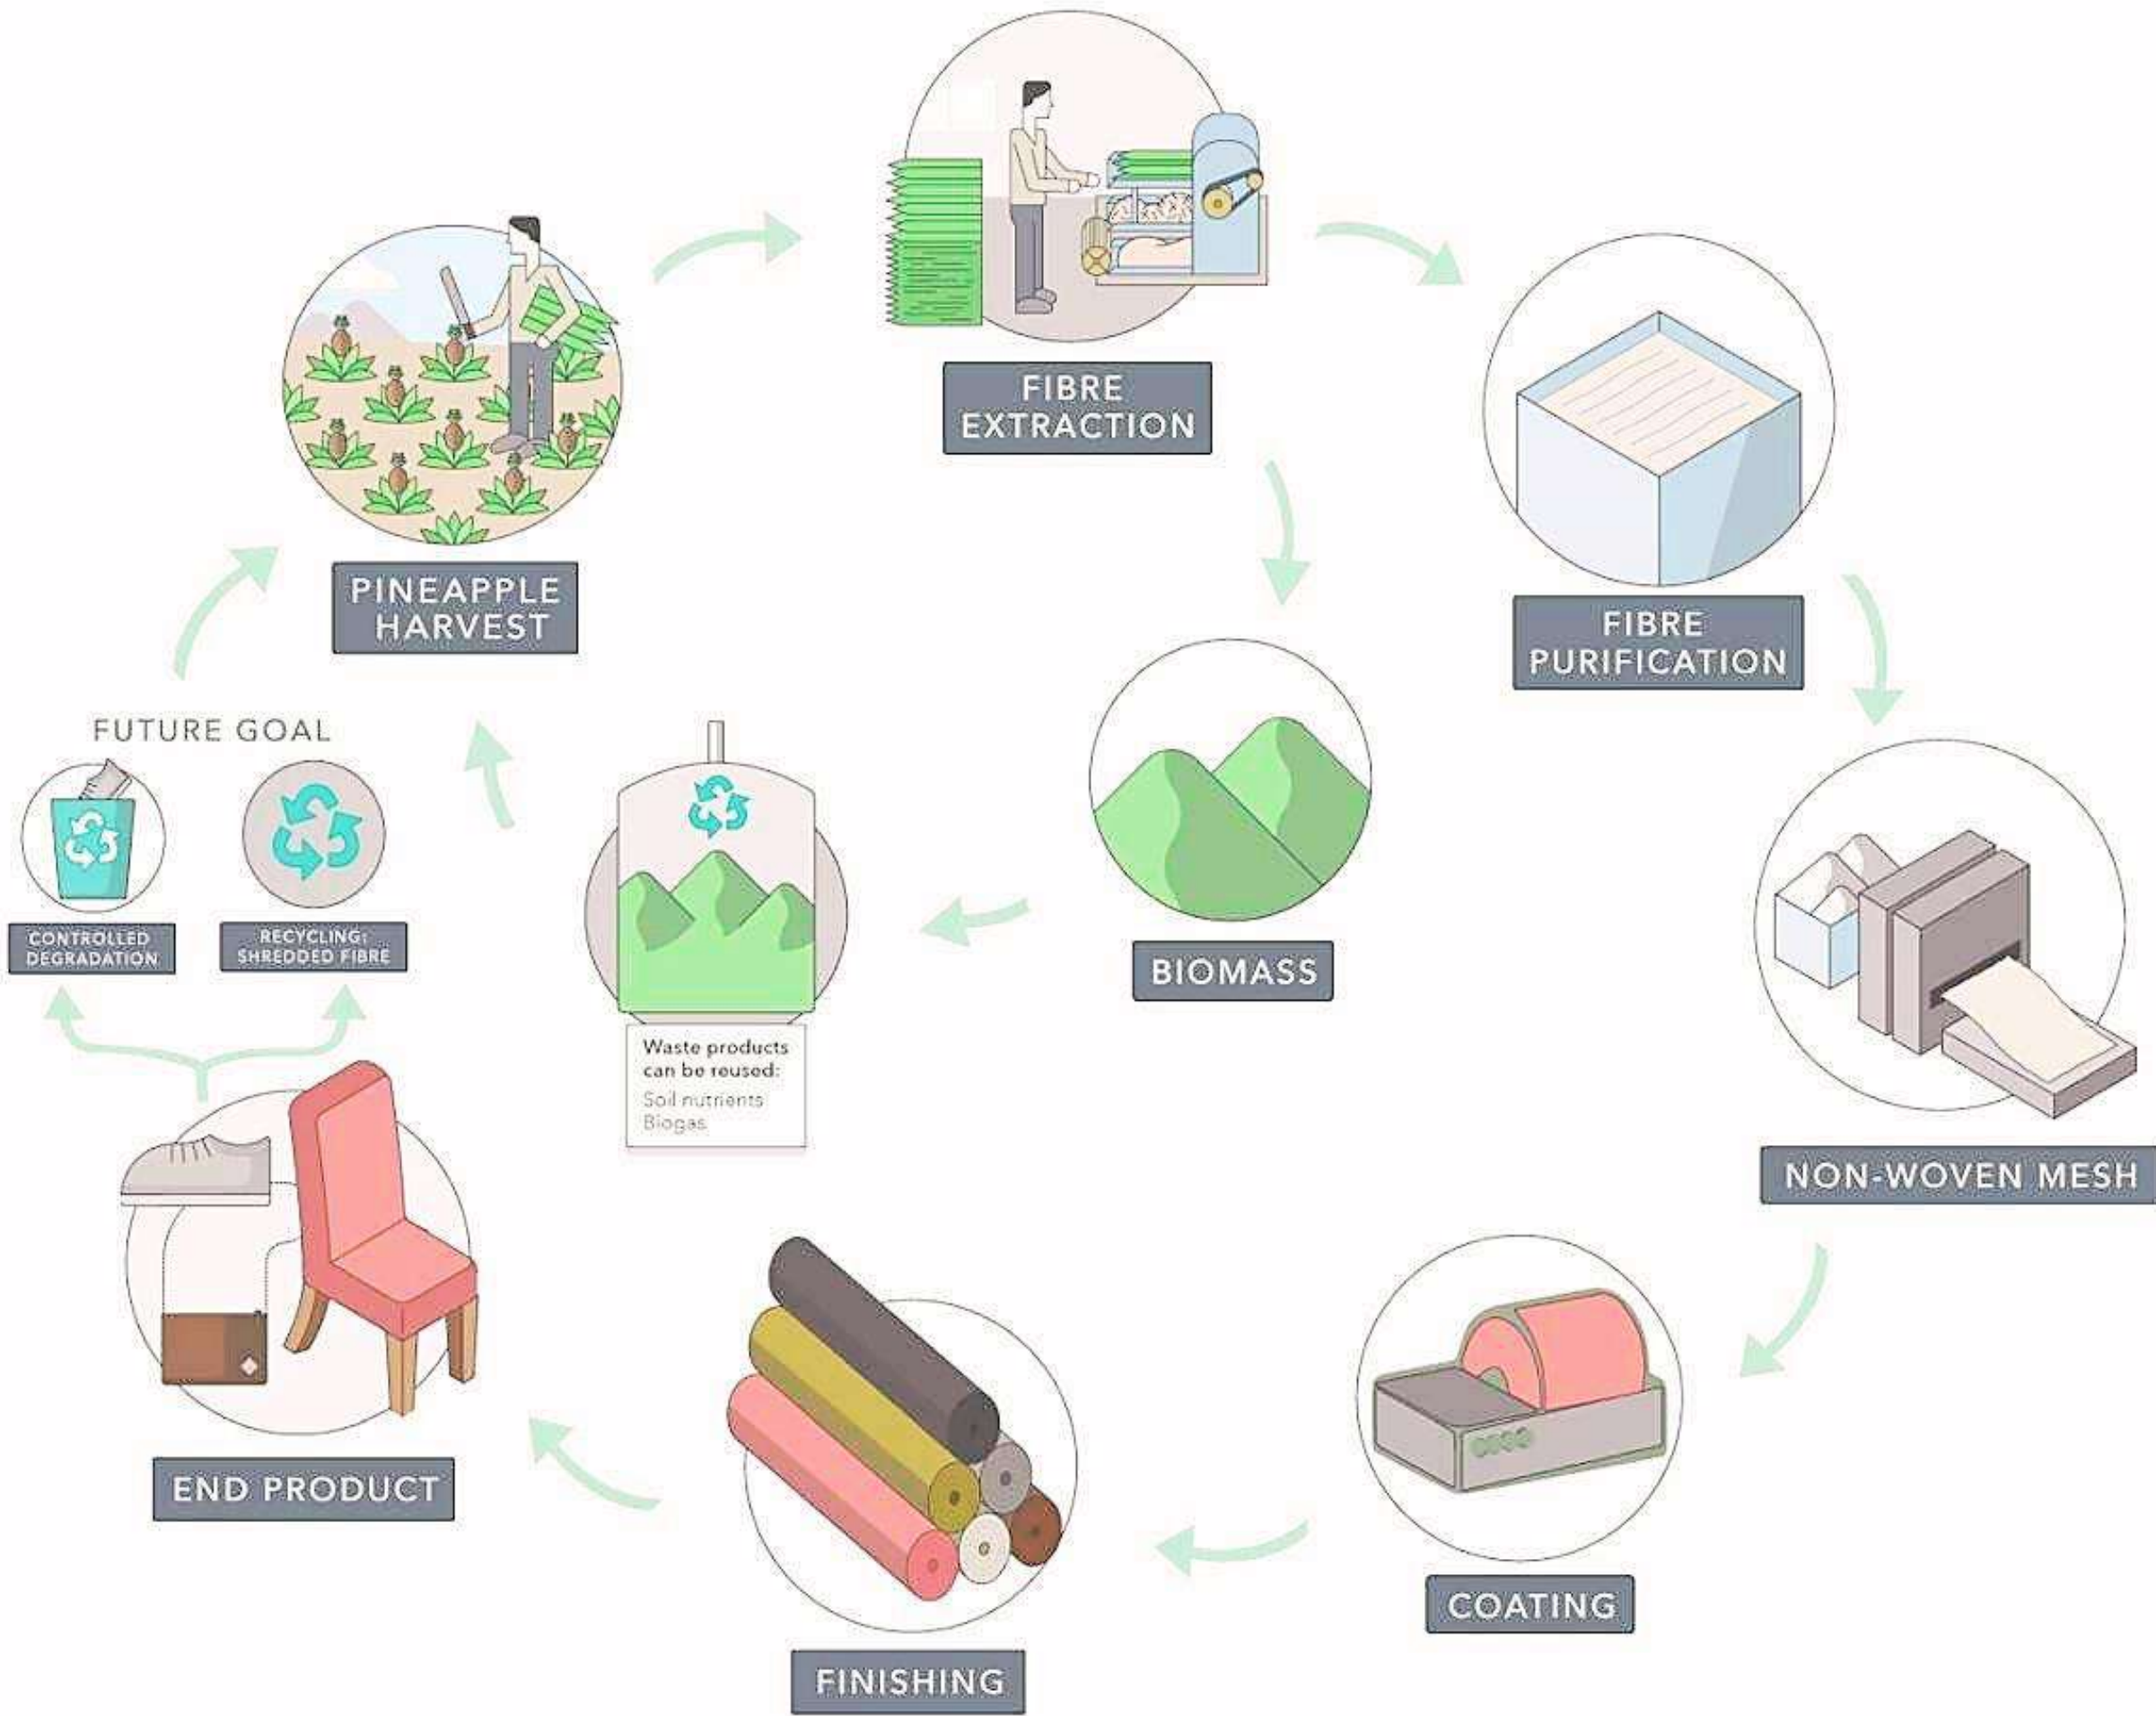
PINEAPPLE HARVEST

FIBRE EXTRACTION

FIBRE PURIFICATION

NON-WOVEN MESH

COATING

FINISHING

END PRODUCT

BIOMASS

Waste products can be reused:
Soil nutrients
Biogas

FUTURE GOAL

CONTROLLED DEGRADATION

RECYCLING: SHREDDED FIBRE